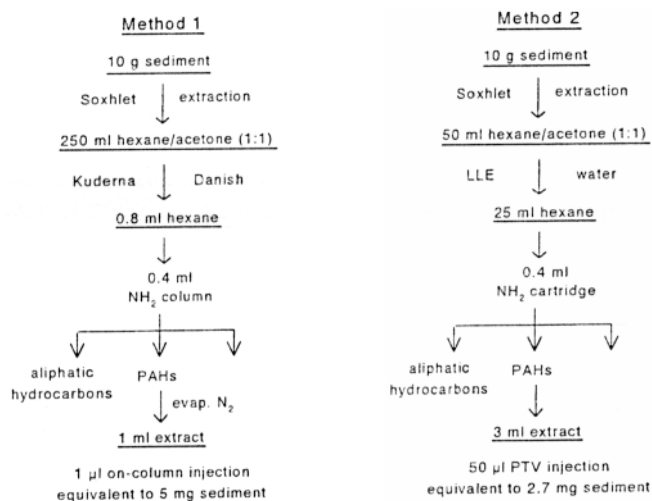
Method 1

10 g sediment

Soxhlet extraction

250 ml hexane/acetone (1:1)

Kuderna Danish

0.8 ml hexane

0.4 ml
$NH_2$ column

aliphatic hydrocarbons

PAHs

evap. $N_2$

1 ml extract

1 µl on-column injection
equivalent to 5 mg sediment

Method 2

10 g sediment

Soxhlet extraction

50 ml hexane/acetone (1:1)

LLE water

25 ml hexane

0.4 ml
$NH_2$ cartridge

aliphatic hydrocarbons

PAHs

3 ml extract

50 µl PTV injection
equivalent to 2.7 mg sediment